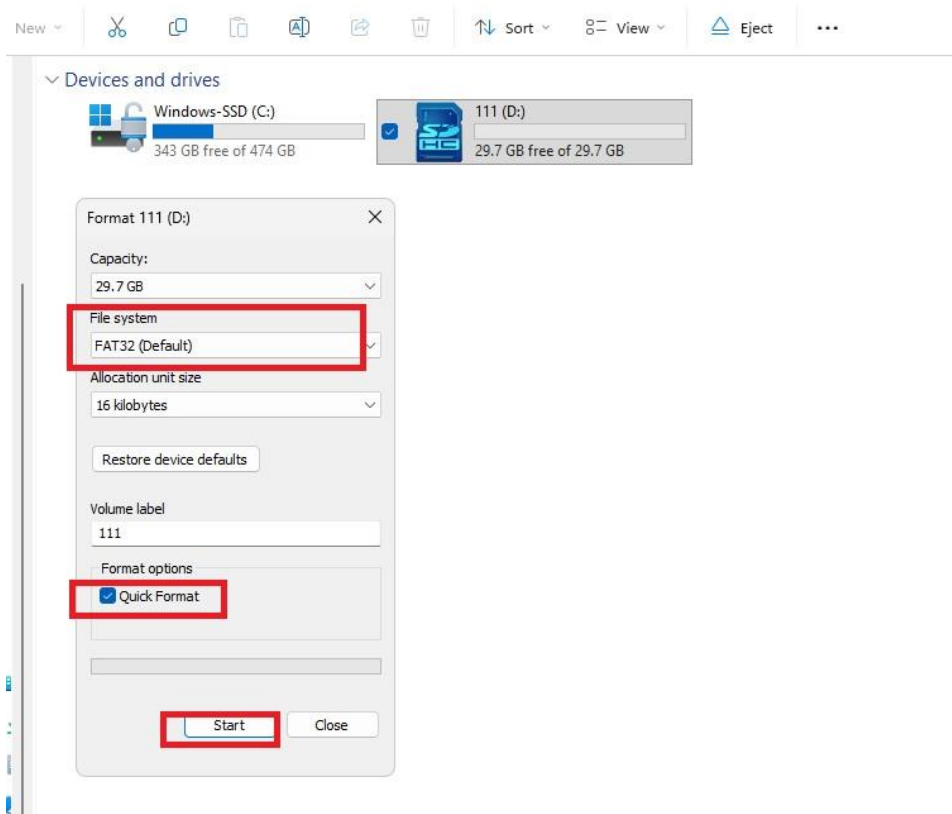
New Sort View Eject ...

Devices and drives

Windows-SSD (C:)
343 GB free of 474 GB

111 (D:)
29.7 GB free of 29.7 GB

Format 111 (D:)

Capacity:
29.7 GB

File system
FAT32 (Default)

Allocation unit size
16 kilobytes

Restore device defaults

Volume label
111

Format options
Quick Format

Start
Close